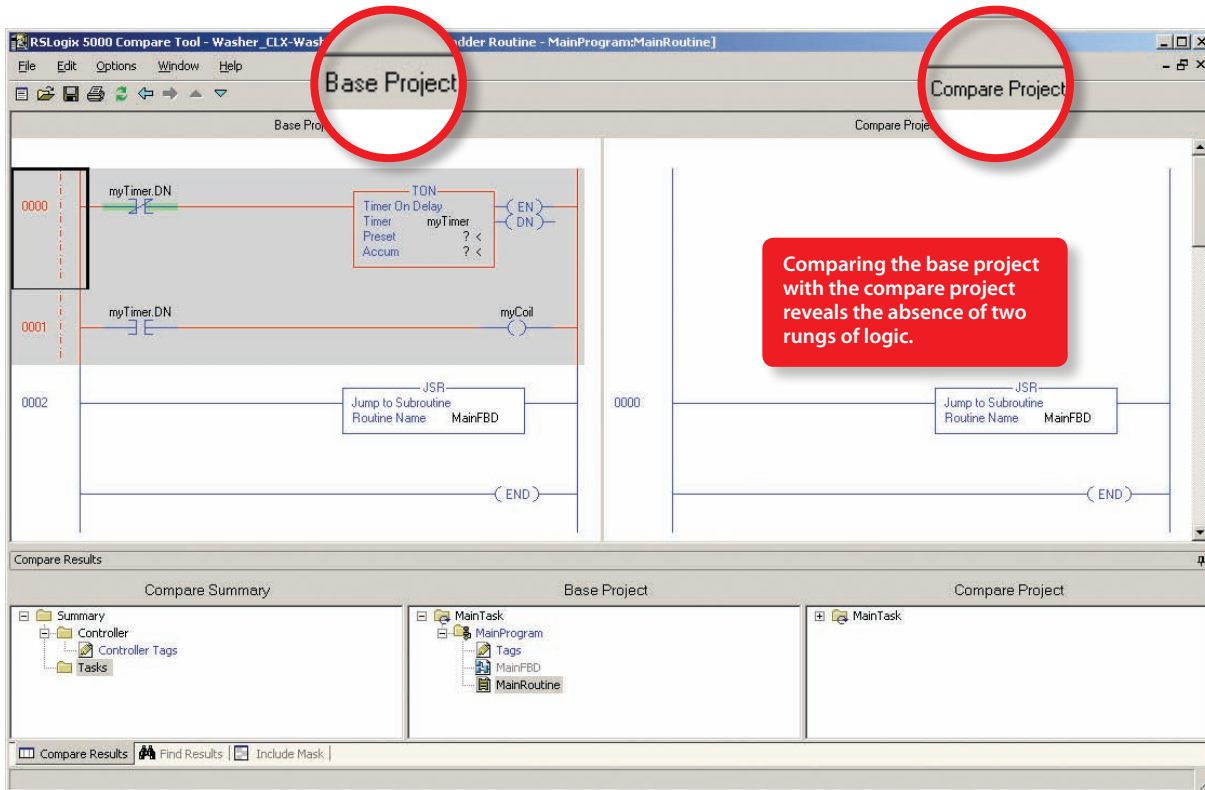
RSLogix 5000 Compare Tool - Washer_CLX-Wash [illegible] dder Routine - MainProgram:MainRoutine]

File Edit Options Window Help

Base Project

Compare Project

Base Proj

Compare Proje

0000

myTimer.DN

TON
Timer On Delay
Timer myTimer
Preset ? <
Accum ? <

EN
DN

0001

myTimer.DN

myCoil

0002

JSR
Jump to Subroutine
Routine Name MainFBD

END

Comparing the base project with the compare project reveals the absence of two rungs of logic.

0000

JSR
Jump to Subroutine
Routine Name MainFBD

END

Compare Results

Compare Summary

Summary
Controller
Controller Tags
Tasks

Base Project

MainTask
MainProgram
Tags
MainFBD
MainRoutine

Compare Project

MainTask

Compare Results | Find Results | Include Mask